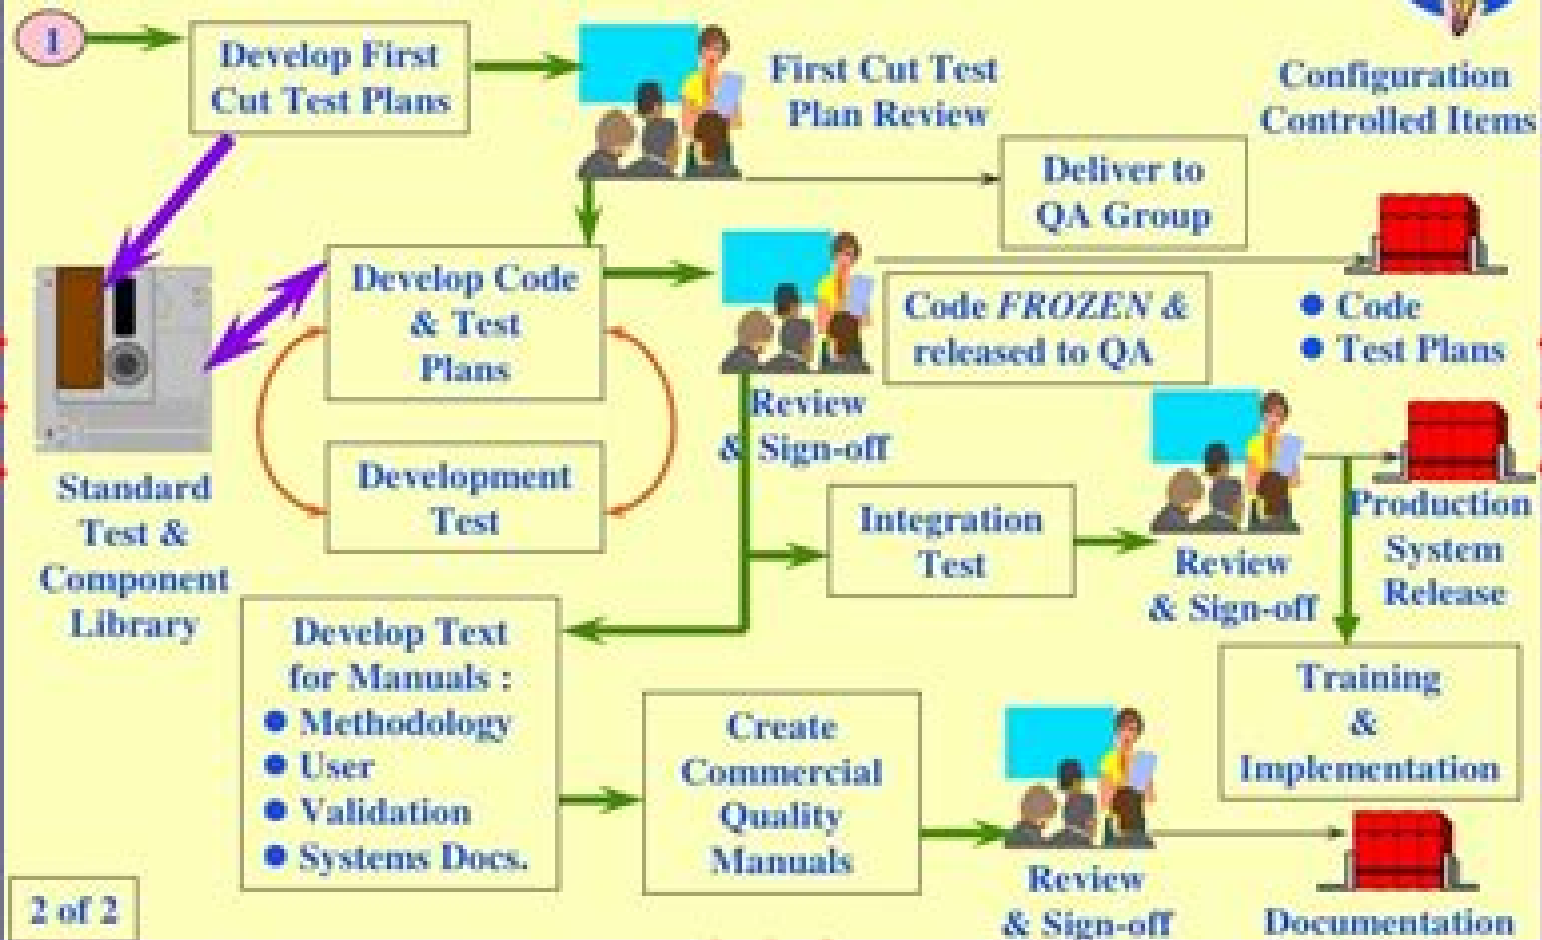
1

Develop First Cut Test Plans

First Cut Test Plan Review

Configuration Controlled Items

Deliver to QA Group

Develop Code & Test Plans

Code *FROZEN* & released to QA

● Code
● Test Plans

Review & Sign-off

Development Test

Standard Test & Component Library

Integration Test

Review & Sign-off

Production System Release

Develop Text for Manuals :
● Methodology
● User
● Validation
● Systems Docs.

Create Commercial Quality Manuals

Training & Implementation

Review & Sign-off

Documentation

2 of 2